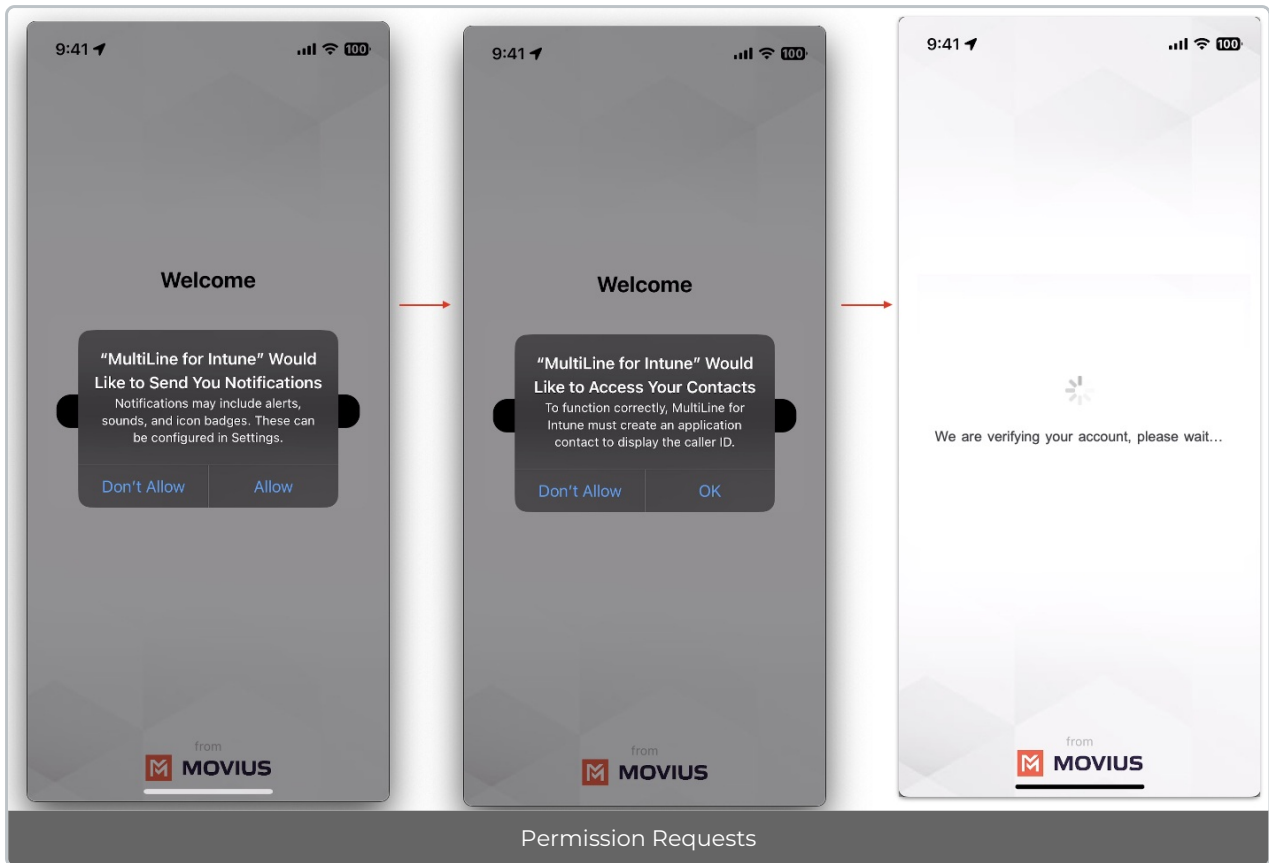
9:41 100

Welcome

“MultiLine for Intune” Would Like to Send You Notifications

Notifications may include alerts, sounds, and icon badges. These can be configured in Settings.

Don't Allow Allow

from
MOVIUS

9:41 100

Welcome

“MultiLine for Intune” Would Like to Access Your Contacts

To function correctly, MultiLine for Intune must create an application contact to display the caller ID.

Don't Allow OK

from
MOVIUS

9:41 100

We are verifying your account, please wait...

from
MOVIUS

Permission Requests